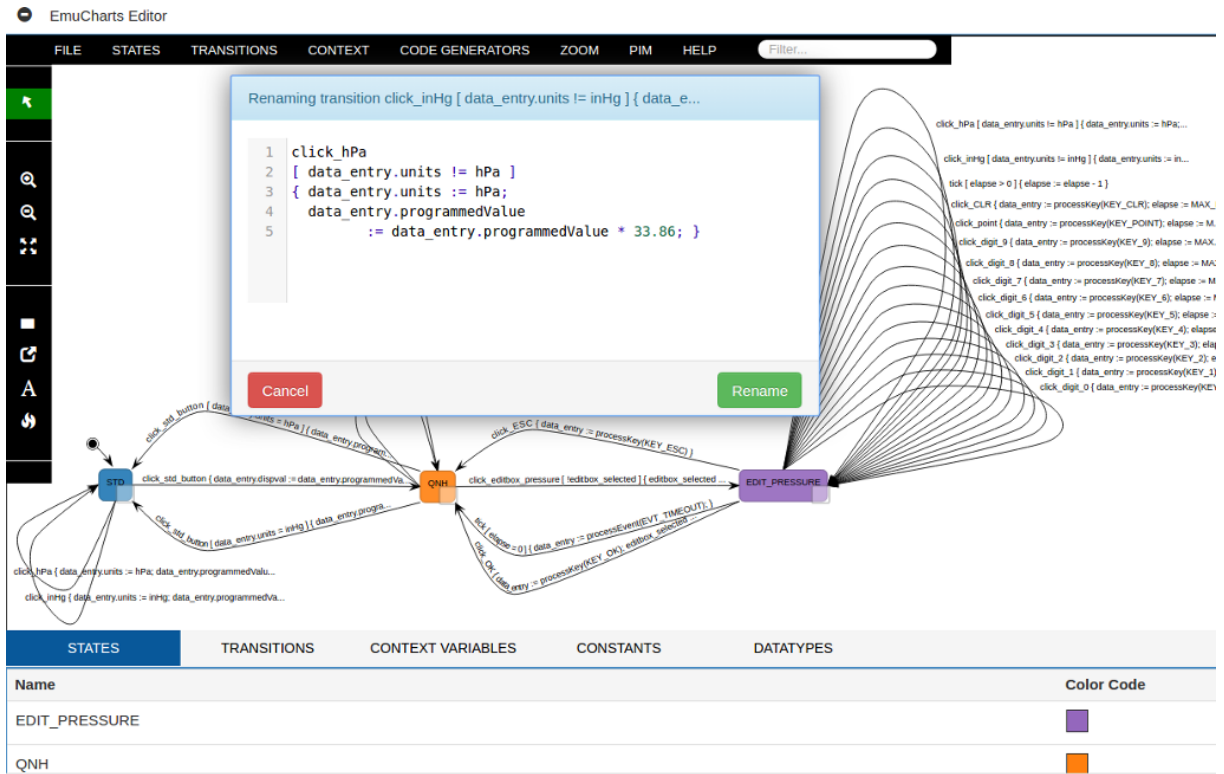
EmuCharts Editor

FILE STATES TRANSITIONS CONTEXT CODE GENERATORS ZOOM PIM HELP Filter...

Renaming transition click_inHg [ data_entry.units != inHg ] { data_e...

1 click_hPa
2 [ data_entry.units != hPa ]
3 { data_entry.units := hPa;
4 data_entry.programmedValue
5 := data_entry.programmedValue * 33.86; }

Cancel

Rename

click_hPa [ data_entry.units != hPa ] { data_entry.units := hPa;...
click_inHg [ data_entry.units != inHg ] { data_entry.units := in...
tick [ elapse > 0 ] { elapse := elapse - 1 }
click_CLR { data_entry := processKey(KEY_CLR); elapse := MAX_
click_point { data_entry := processKey(KEY_POINT); elapse := M.
click_digit_9 { data_entry := processKey(KEY_9); elapse := MAX.
click_digit_8 { data_entry := processKey(KEY_8); elapse := MA
click_digit_7 { data_entry := processKey(KEY_7); elapse := M
click_digit_6 { data_entry := processKey(KEY_6); elapse := M
click_digit_5 { data_entry := processKey(KEY_5); elapse :
click_digit_4 { data_entry := processKey(KEY_4); elapse
click_digit_3 { data_entry := processKey(KEY_3); ela
click_digit_2 { data_entry := processKey(KEY_2); e
click_digit_1 { data_entry := processKey(KEY_1)
click_digit_0 { data_entry := processKey(KEY

click_std_button [ data_entry.units = hPa ] { data_entry.program...
click_ESC { data_entry := processKey(KEY_ESC) }
STD
click_std_button { data_entry.dispval := data_entry.programmedVa...
QNH
click_editbox_pressure [ !editbox_selected ] { editbox_selected ...
EDIT_PRESSURE
click_std_button [ data_entry.units = inHg ] { data_entry.progra...
tick [ elapse = 0 ] { data_entry := processEvent(EVT_TIMEOUT); }
click_OK { data_entry := processKey(KEY_OK); editbox_selected
click_hPa { data_entry.units := hPa; data_entry.programmedValu...
click_inHg { data_entry.units := inHg; data_entry.programmedVa...

STATES TRANSITIONS CONTEXT VARIABLES CONSTANTS DATATYPES

| Name | Color Code |
|---|---|
| EDIT_PRESSURE | |
| QNH | |